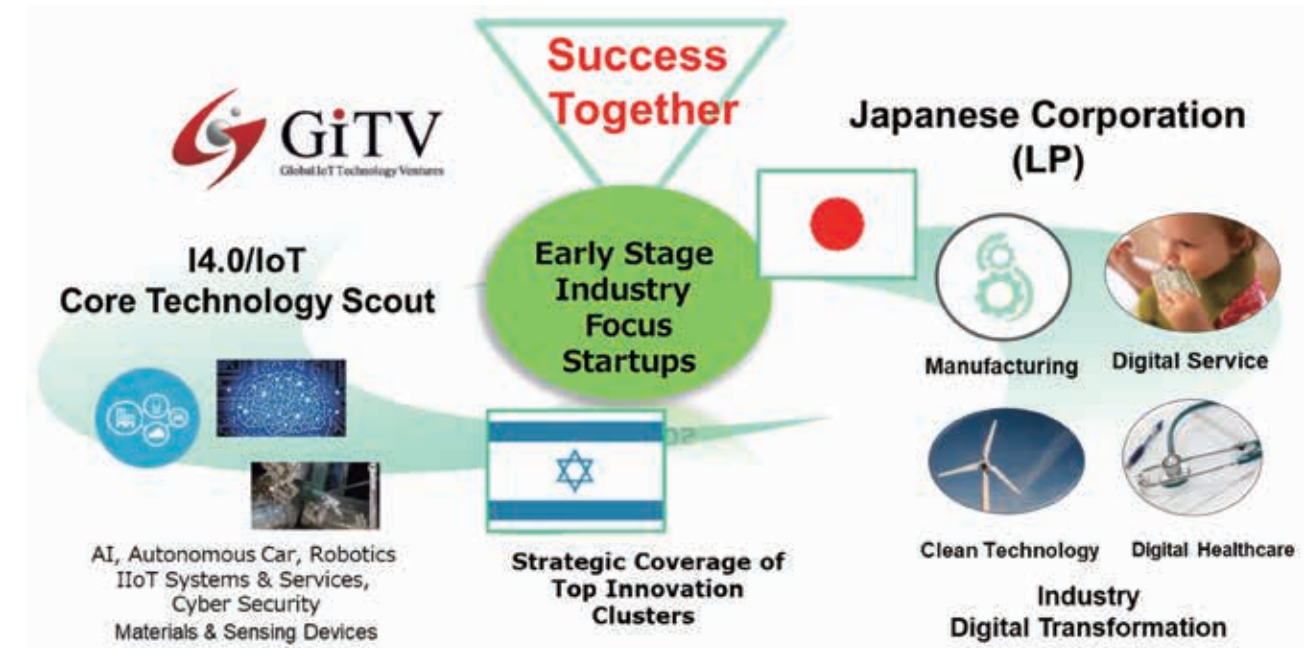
GiTV
Global IoT Technology Ventures

Success Together

Japanese Corporation (LP)

I4.0/IoT
Core Technology Scout

Early Stage Industry Focus Startups

Manufacturing

Digital Service

Clean Technology

Digital Healthcare

AI, Autonomous Car, Robotics
IIoT Systems & Services,
Cyber Security
Materials & Sensing Devices

Strategic Coverage of Top Innovation Clusters

Industry
Digital Transformation